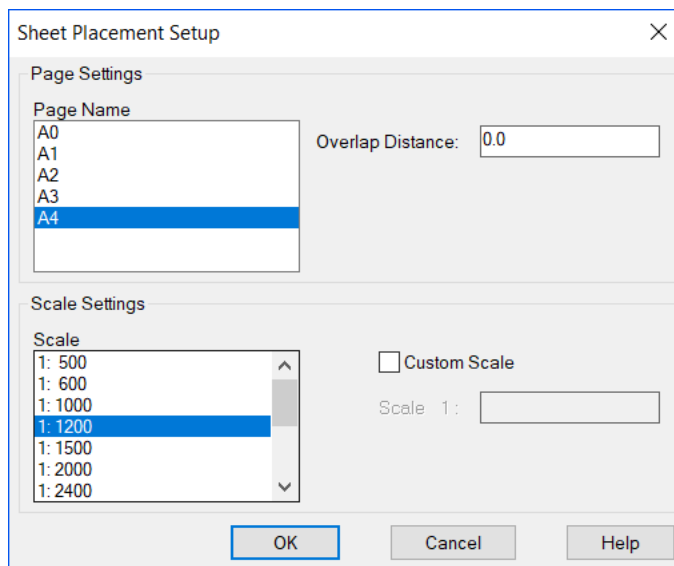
Sheet Placement Setup

Page Settings

Page Name
A0
A1
A2
A3
A4

Overlap Distance: 0.0

Scale Settings

Scale
1: 500
1: 600
1: 1000
1: 1200
1: 1500
1: 2000
1: 2400

Custom Scale

Scale 1 :

OK Cancel Help